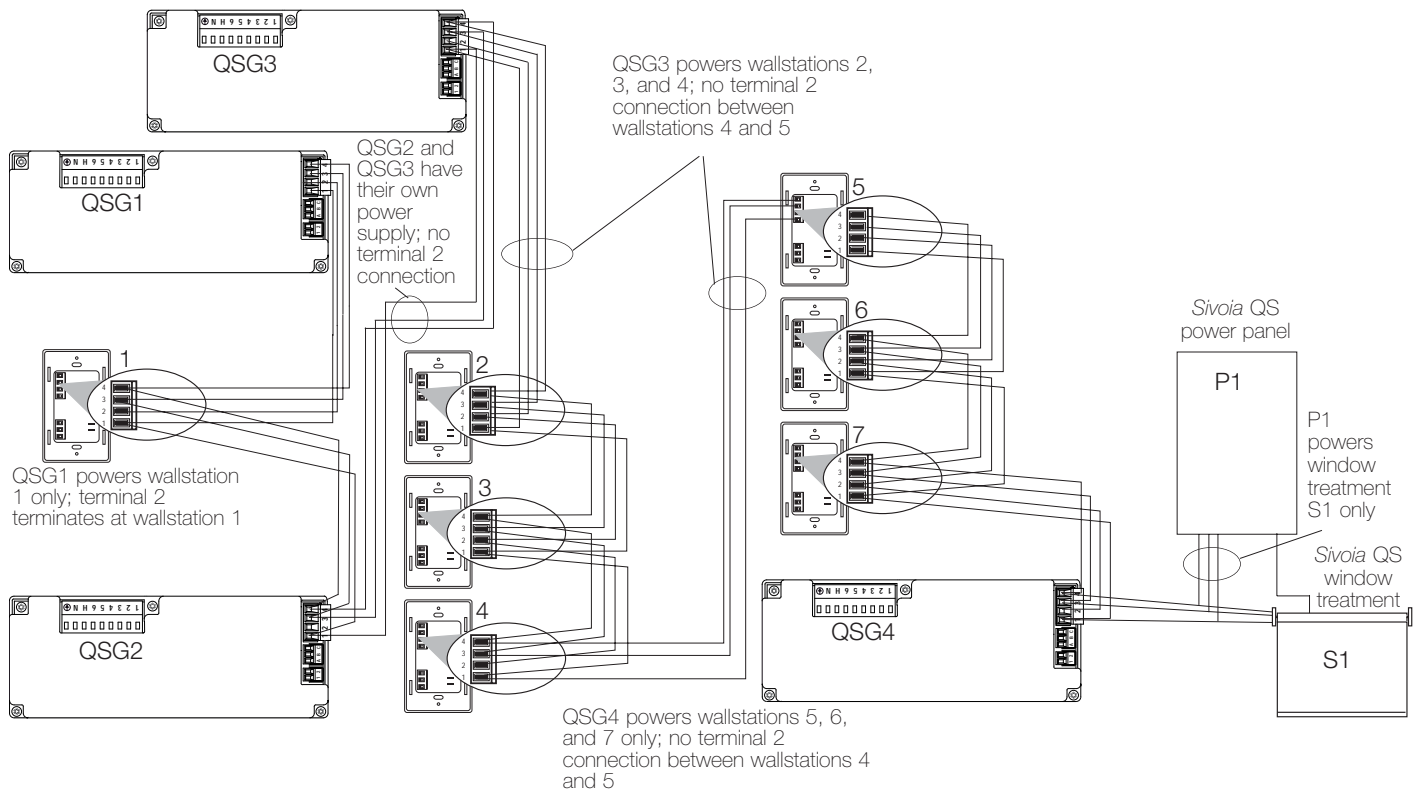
QSG3

QSG1

QSG2 and QSG3 have their own power supply; no terminal 2 connection

QSG3 powers wallstations 2, 3, and 4; no terminal 2 connection between wallstations 4 and 5

1

QSG1 powers wallstation 1 only; terminal 2 terminates at wallstation 1

QSG2

2

3

4

5

6

7

*Sivoia* QS power panel

P1

P1 powers window treatment S1 only

*Sivoia* QS window treatment

QSG4

S1

QSG4 powers wallstations 5, 6, and 7 only; no terminal 2 connection between wallstations 4 and 5